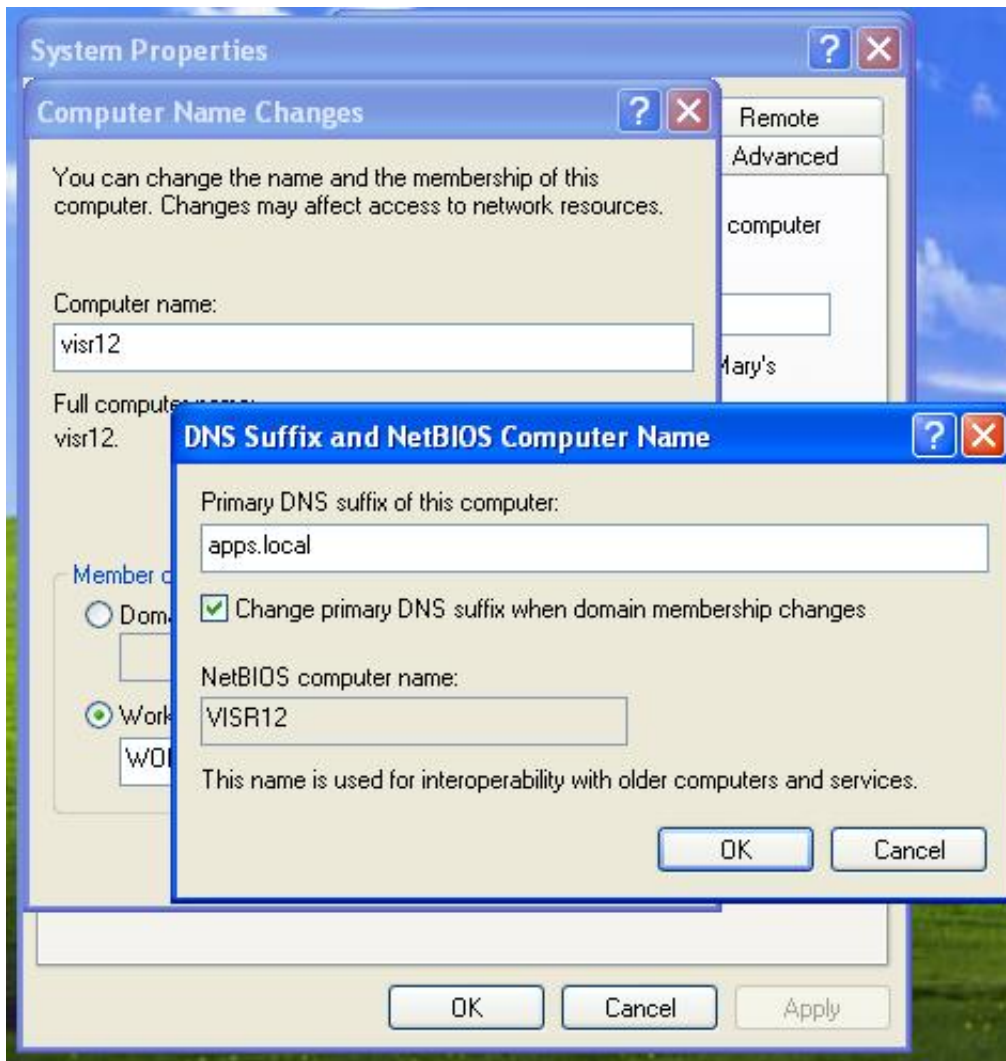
System Properties

Computer Name Changes

Remote

Advanced

You can change the name and the membership of this computer. Changes may affect access to network resources.

computer

Computer name:

visr12

Mary's

Full computer name:

visr12.

DNS Suffix and NetBIOS Computer Name

Primary DNS suffix of this computer:

apps.local

Change primary DNS suffix when domain membership changes

NetBIOS computer name:

VISR12

This name is used for interoperability with older computers and services.

OK

Cancel

Member o

Doma

Work

WO

OK

Cancel

Apply